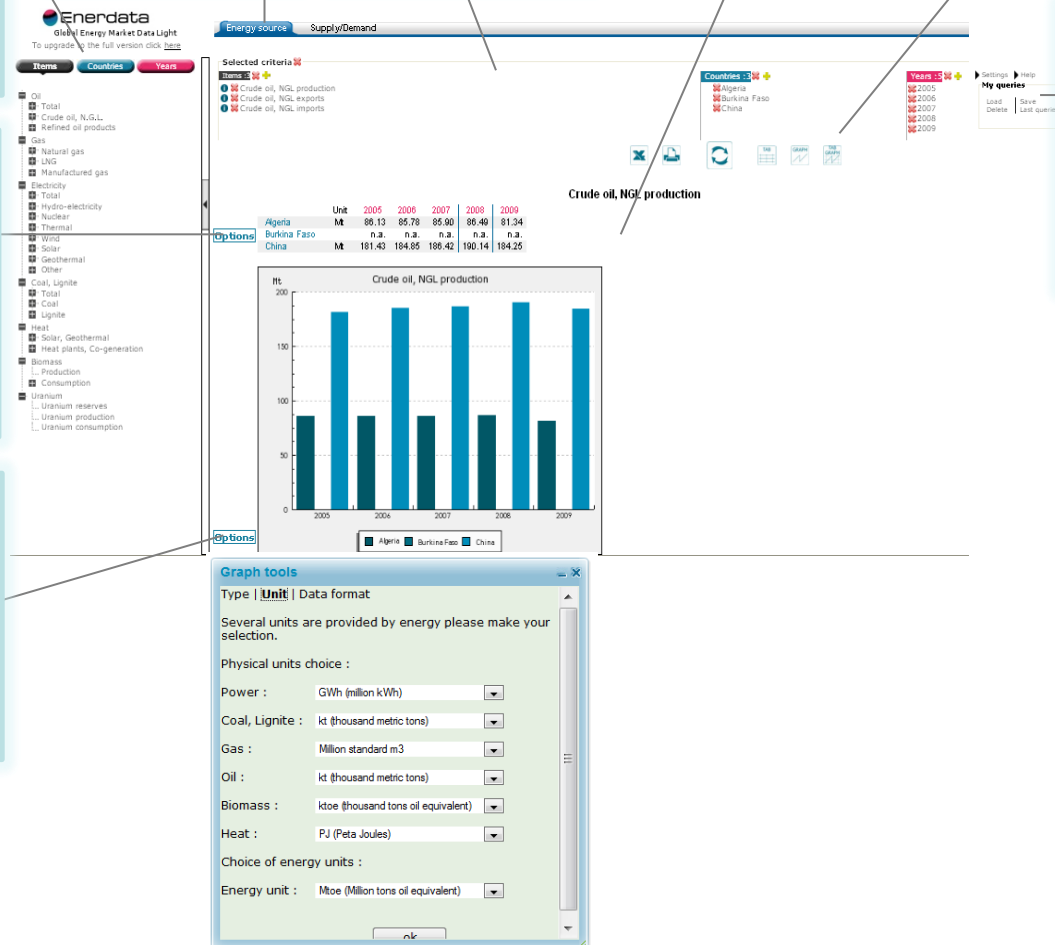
Enerdata
Global Energy Market Data Light
To upgrade to the full version click here

Items Countries Years

Oil
Total
Crude oil, N.G.L.
Refined oil products
Gas
Natural gas
LNG
Manufactured gas
Electricity
Total
Hydro-electricity
Nuclear
Thermal
Wind
Solar
Geothermal
Other
Coal, Lignite
Total
Coal
Lignite
Heat
Solar, Geothermal
Heat plants, Co-generation
Biomass
Production
Consumption
Uranium
Uranium reserves
Uranium production
Uranium consumption

Energy source Supply/Demand

Selected criteria
Items :3
Crude oil, NGL production
Crude oil, NGL exports
Crude oil, NGL imports

Countries :3
Algeria
Burkina Faso
China

Years :5
2005
2006
2007
2008
2009

Settings Help
My queries
Load Save
Delete Last queries

Crude oil, NGL production

| | Unit | 2005 | 2006 | 2007 | 2008 | 2009 |
|---|---|---|---|---|---|---|
| Algeria | Mt | 86.13 | 85.78 | 85.90 | 86.49 | 81.34 |
| Burkina Faso | | n.a. | n.a. | n.a. | n.a. | n.a. |
| China | Mt | 181.43 | 184.85 | 186.42 | 190.14 | 184.25 |

Options

Crude oil, NGL production
Mt
200
150
100
50
0
2005 2006 2007 2008 2009
Algeria Burkina Faso China

Options

Graph tools
Type | Unit | Data format

Several units are provided by energy please make your selection.

Physical units choice :

Power : GWh (million kWh)
Coal, Lignite : kt (thousand metric tons)
Gas : Million standard m3
Oil : kt (thousand metric tons)
Biomass : ktoe (thousand tons oil equivalent)
Heat : PJ (Peta Joules)

Choice of energy units :

Energy unit : Mtoe (Million tons oil equivalent)

ok